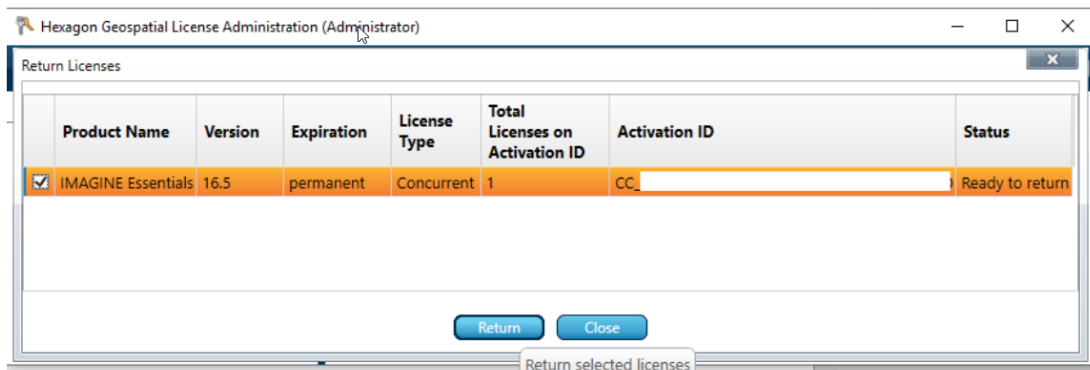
Hexagon Geospatial License Administration (Administrator)

Return Licenses

| | Product Name | Version | Expiration | License Type | Total Licenses on Activation ID | Activation ID | Status |
|---|---|---|---|---|---|---|---|
| ☑ | IMAGINE Essentials | 16.5 | permanent | Concurrent | 1 | CC_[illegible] | Ready to return |

Return Close

Return selected licenses